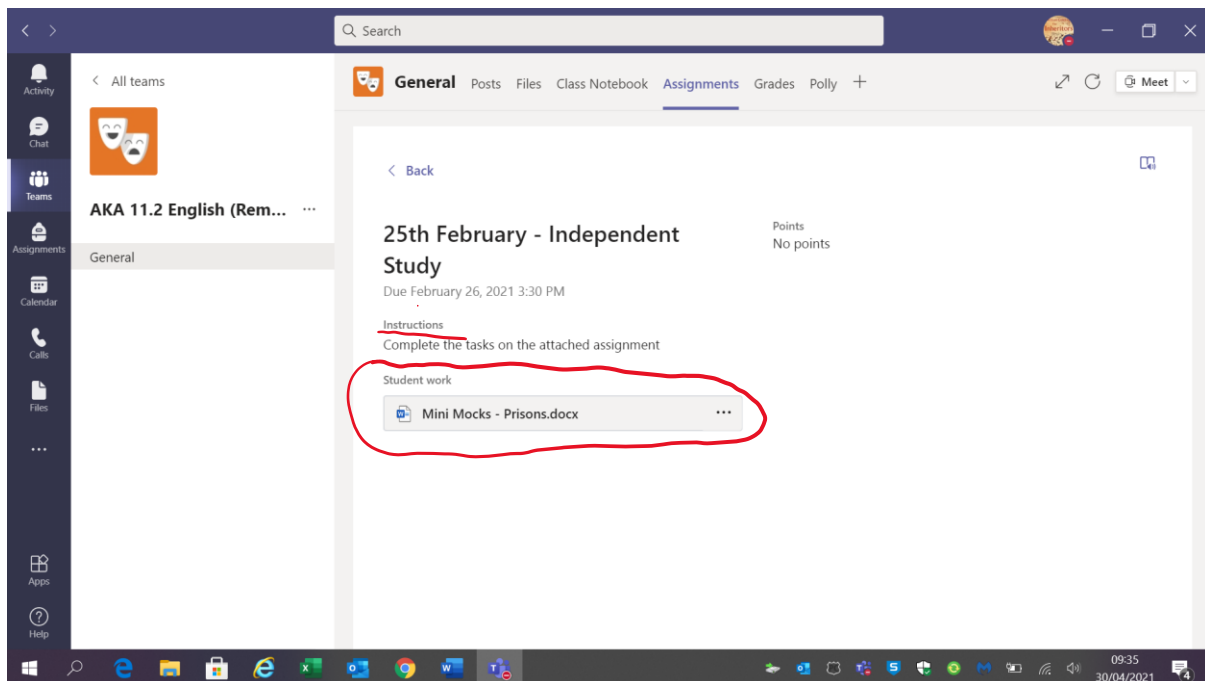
Search

Activity
Chat
Teams
Assignments
Calendar
Calls
Files
...
Apps
Help

All teams

AKA 11.2 English (Rem... ···

General

General Posts Files Class Notebook Assignments Grades Polly +

Meet

Back

25th February - Independent Study

Due February 26, 2021 3:30 PM

Points
No points

Instructions
Complete the tasks on the attached assignment

Student work
Mini Mocks - Prisons.docx ···

09:35
30/04/2021